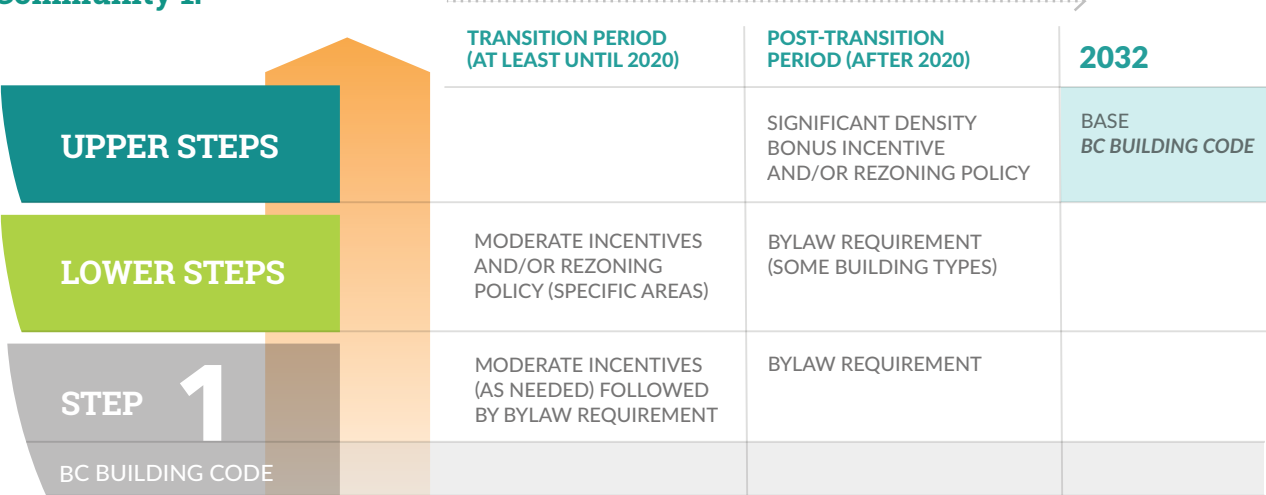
Community 1:

| | TRANSITION PERIOD (AT LEAST UNTIL 2020) | POST-TRANSITION PERIOD (AFTER 2020) | 2032 |
|---|---|---|---|
| UPPER STEPS | | SIGNIFICANT DENSITY BONUS INCENTIVE AND/OR REZONING POLICY | BASE *BC BUILDING CODE* |
| LOWER STEPS | MODERATE INCENTIVES AND/OR REZONING POLICY (SPECIFIC AREAS) | BYLAW REQUIREMENT (SOME BUILDING TYPES) | |
| STEP 1 | MODERATE INCENTIVES (AS NEEDED) FOLLOWED BY BYLAW REQUIREMENT | BYLAW REQUIREMENT | |
| BC BUILDING CODE | | | |